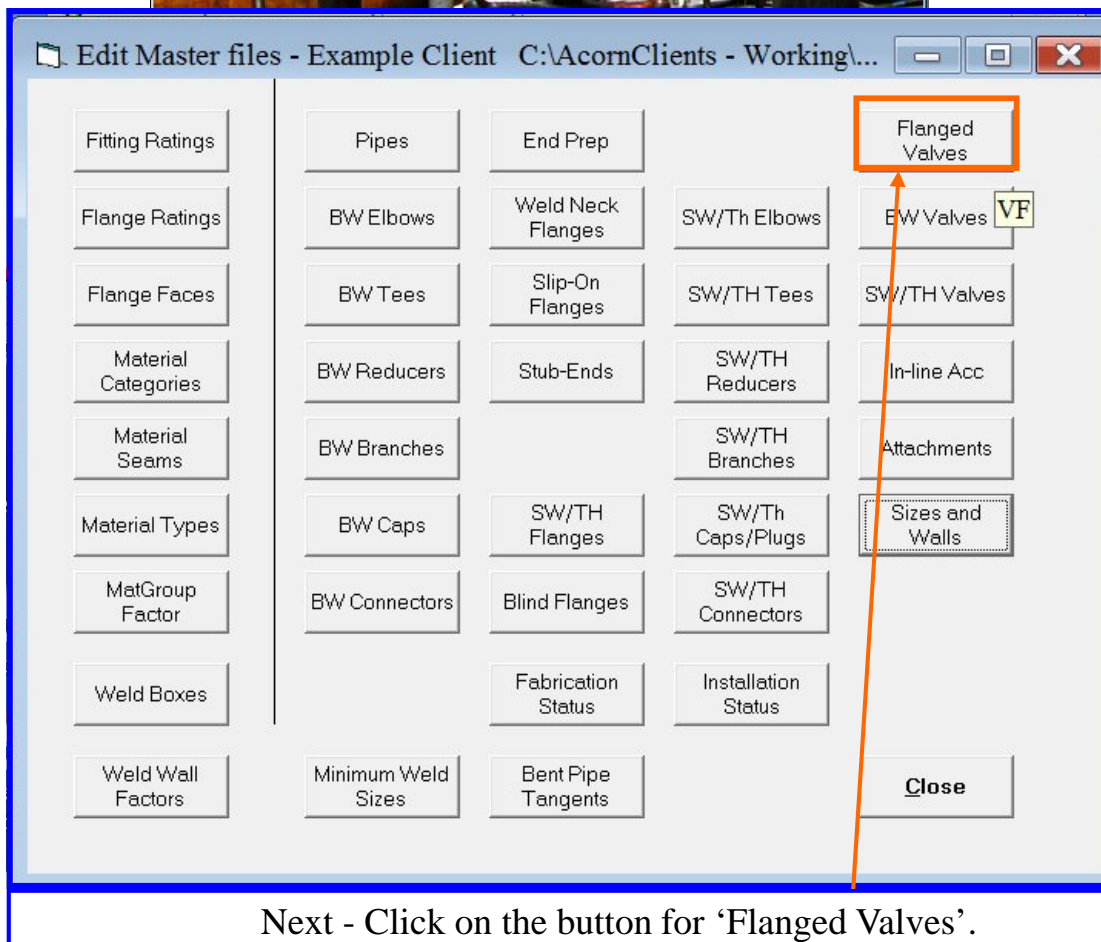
Edit Master files - Example Client C:\AcornClients - Working\...

Fitting Ratings

Pipes

End Prep

Flanged Valves

Flange Ratings

BW Elbows

Weld Neck Flanges

SW/Th Elbows

BW Valves

VF

Flange Faces

BW Tees

Slip-On Flanges

SW/TH Tees

SW/TH Valves

Material Categories

BW Reducers

Stub-Ends

SW/TH Reducers

In-line Acc

Material Seams

BW Branches

SW/TH Branches

Attachments

Material Types

BW Caps

SW/TH Flanges

SW/Th Caps/Plugs

Sizes and Walls

MatGroup Factor

BW Connectors

Blind Flanges

SW/TH Connectors

Weld Boxes

Fabrication Status

Installation Status

Weld Wall Factors

Minimum Weld Sizes

Bent Pipe Tangents

Close

Next - Click on the button for ‘Flanged Valves’.